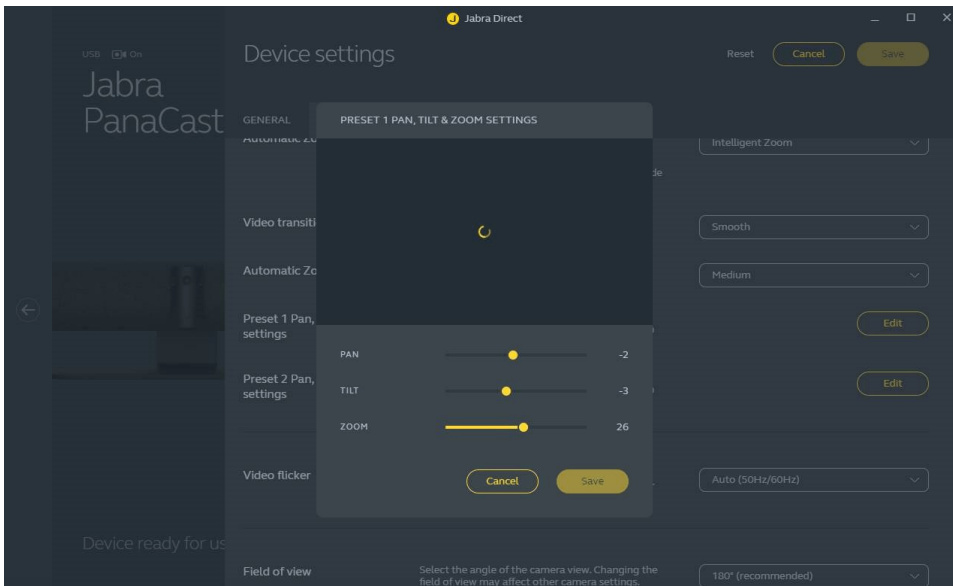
Jabra Direct

USB On

Jabra PanaCast

Device settings

Reset Cancel Save

GENERAL

Automatic Zo

Intelligent Zoom

de

Video transiti

Smooth

Automatic Zo

Medium

Preset 1 Pan, settings

Edit

Preset 2 Pan, settings

Edit

Video flicker

Auto (50Hz/60Hz)

Device ready for us

Field of view

Select the angle of the camera view. Changing the field of view may affect other camera settings.

180° (recommended)

PRESET 1 PAN, TILT & ZOOM SETTINGS

PAN -2

TILT -3

ZOOM 26

Cancel Save